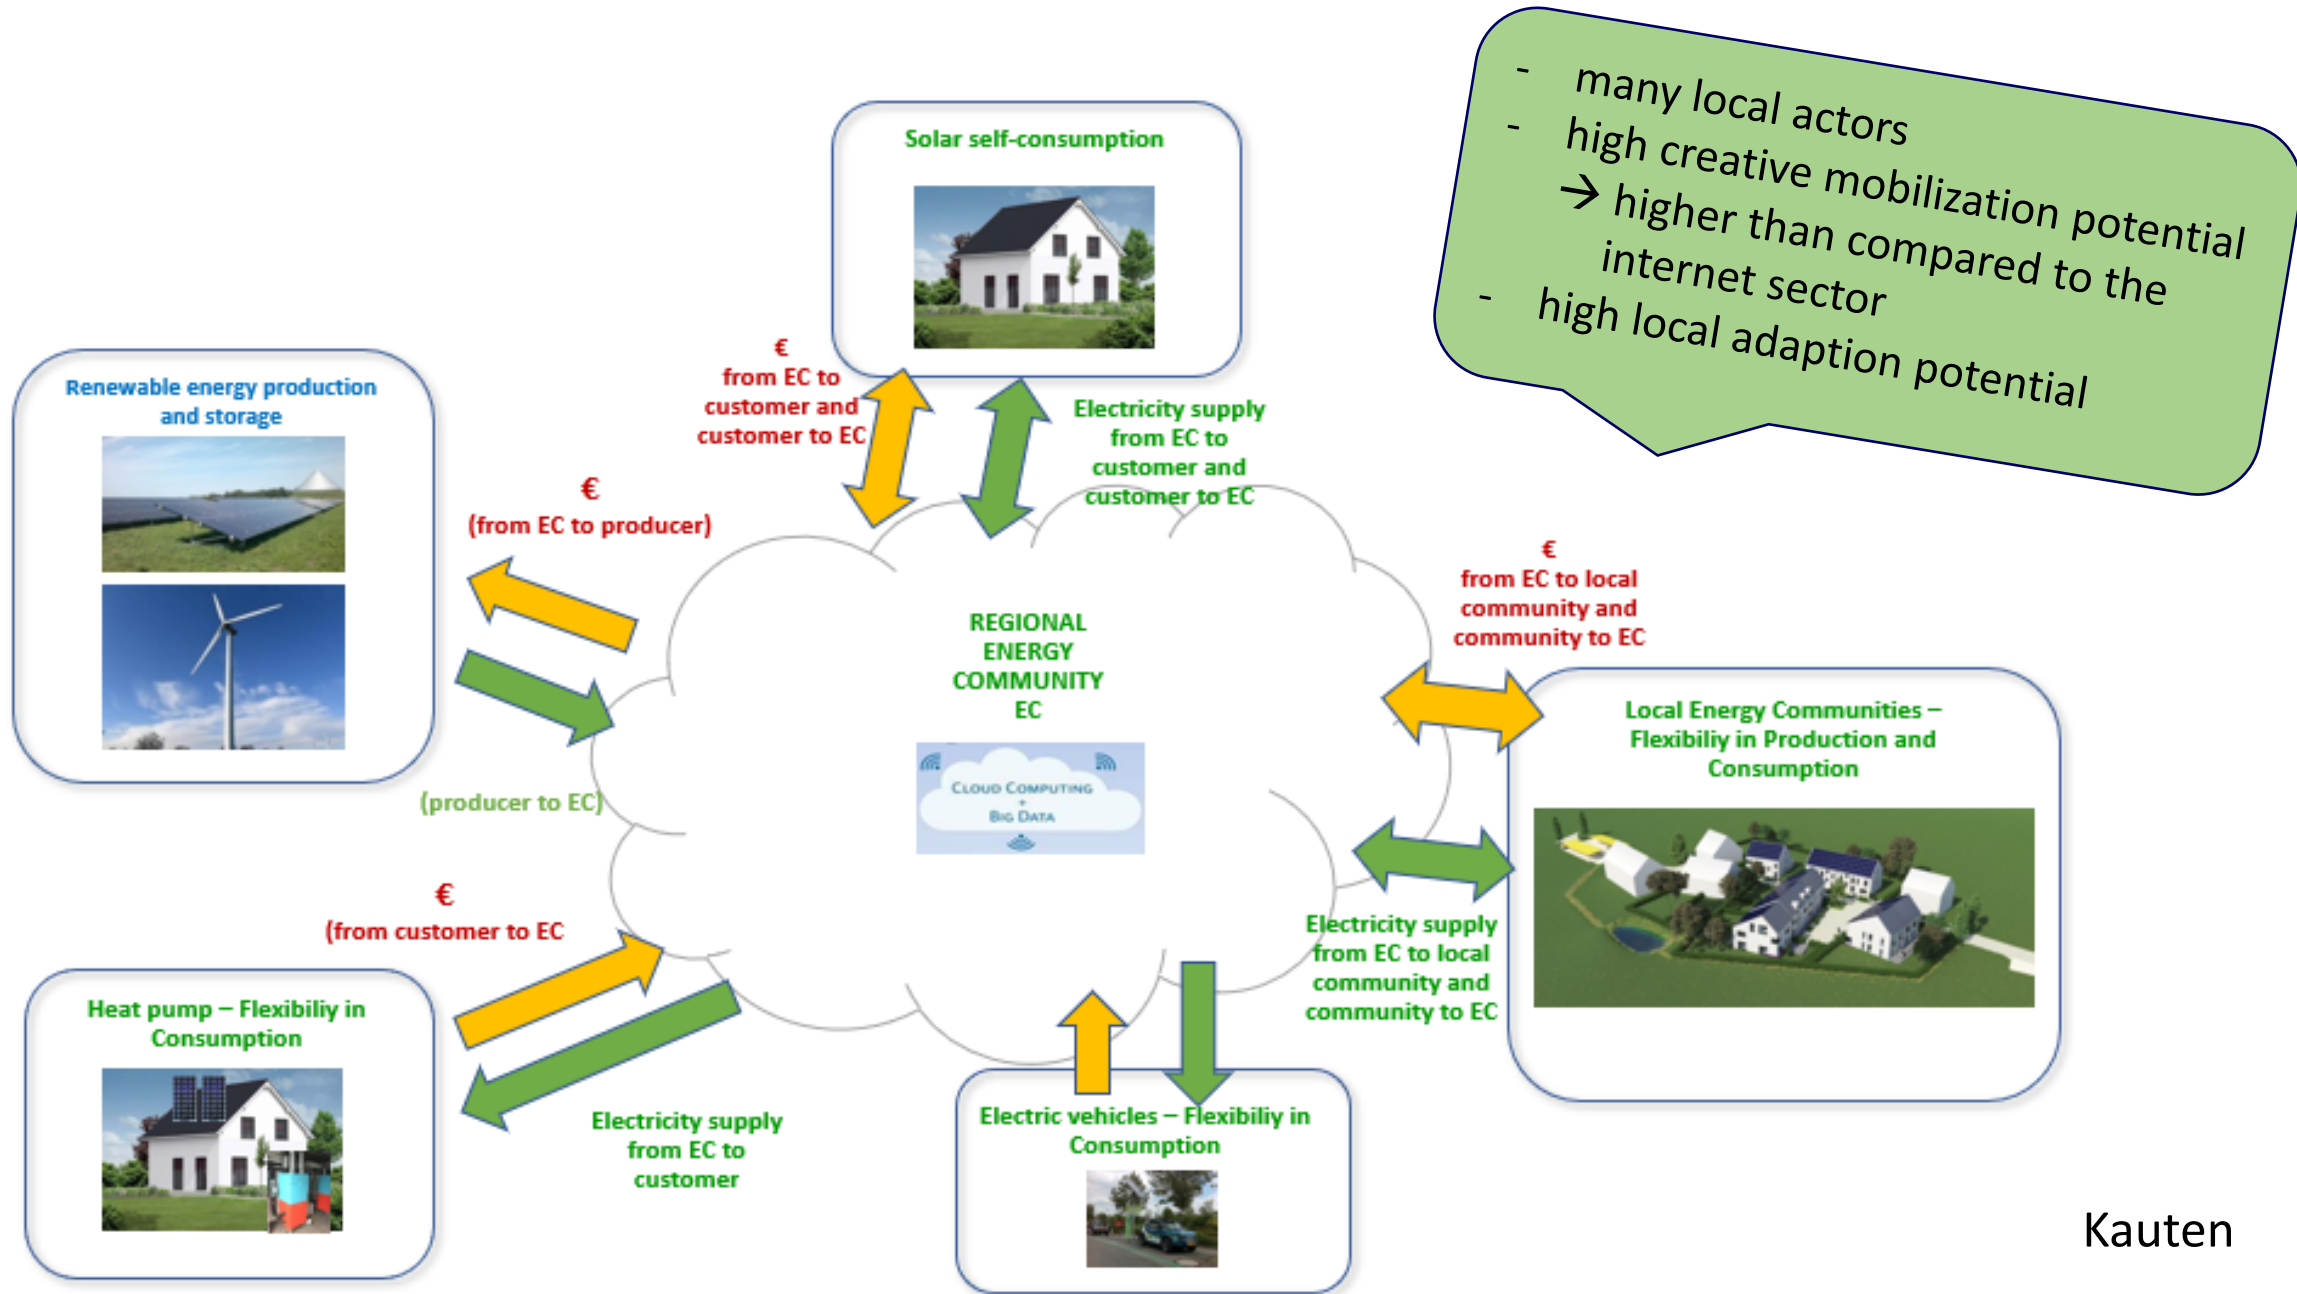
- many local actors
- high creative mobilization potential
→ higher than compared to the internet sector
- high local adaption potential

Solar self-consumption

€
from EC to customer and customer to EC

Electricity supply from EC to customer and customer to EC

Renewable energy production and storage

€
(from EC to producer)

(producer to EC)

REGIONAL ENERGY COMMUNITY EC

Cloud Computing + Big Data

€
from EC to local community and community to EC

Local Energy Communities – Flexibiliy in Production and Consumption

Electricity supply from EC to local community and community to EC

€
(from customer to EC

Heat pump – Flexibiliy in Consumption

Electricity supply from EC to customer

Electric vehicles – Flexibiliy in Consumption

Kauten